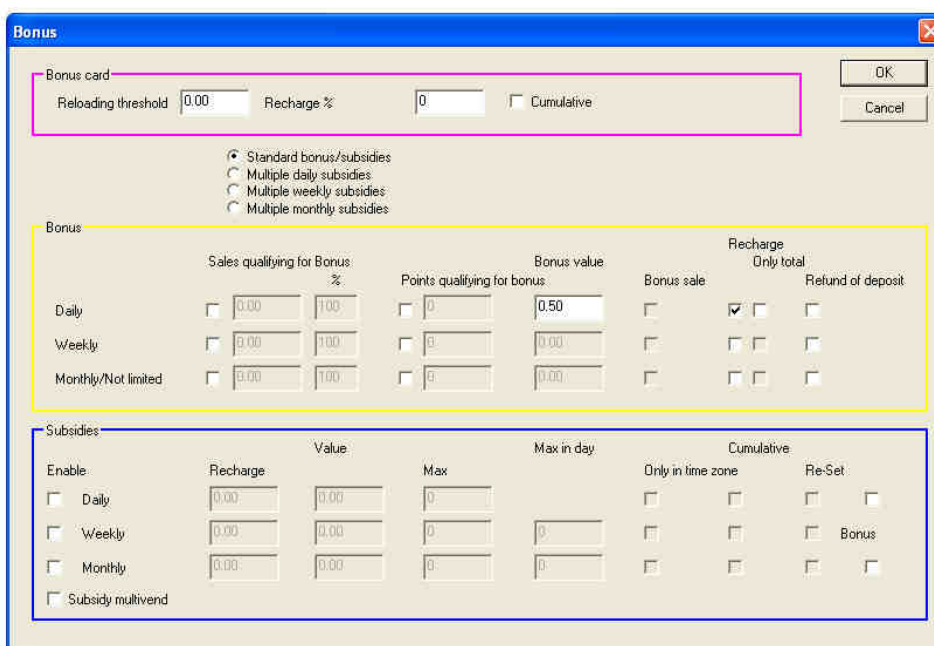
Bonus

Bonus card
Reloading threshold 0.00 Recharge % 0 Cumulative

OK
Cancel

Standard bonus/subsidies
Multiple daily subsidies
Multiple weekly subsidies
Multiple monthly subsidies

Bonus

| | Sales qualifying for Bonus | % | Points qualifying for bonus | Bonus value | Bonus sale | Recharge Only total | Refund of deposit |
|---|---|---|---|---|---|---|---|
| Daily | 0.00 | 100 | 0 | 0,50 | | | |
| Weekly | 0.00 | 100 | 0 | 0.00 | | | |
| Monthly/Not limited | 0.00 | 100 | 0 | 0.00 | | | |

Subsidies

| Enable | Recharge | Value | Max | Max in day | Only in time zone | Cumulative | Re-Set | |
|---|---|---|---|---|---|---|---|---|
| Daily | 0.00 | 0.00 | 0 | | | | | |
| Weekly | 0.00 | 0.00 | 0 | 0 | | | | Bonus |
| Monthly | 0.00 | 0.00 | 0 | 0 | | | | |

Subsidy multivend